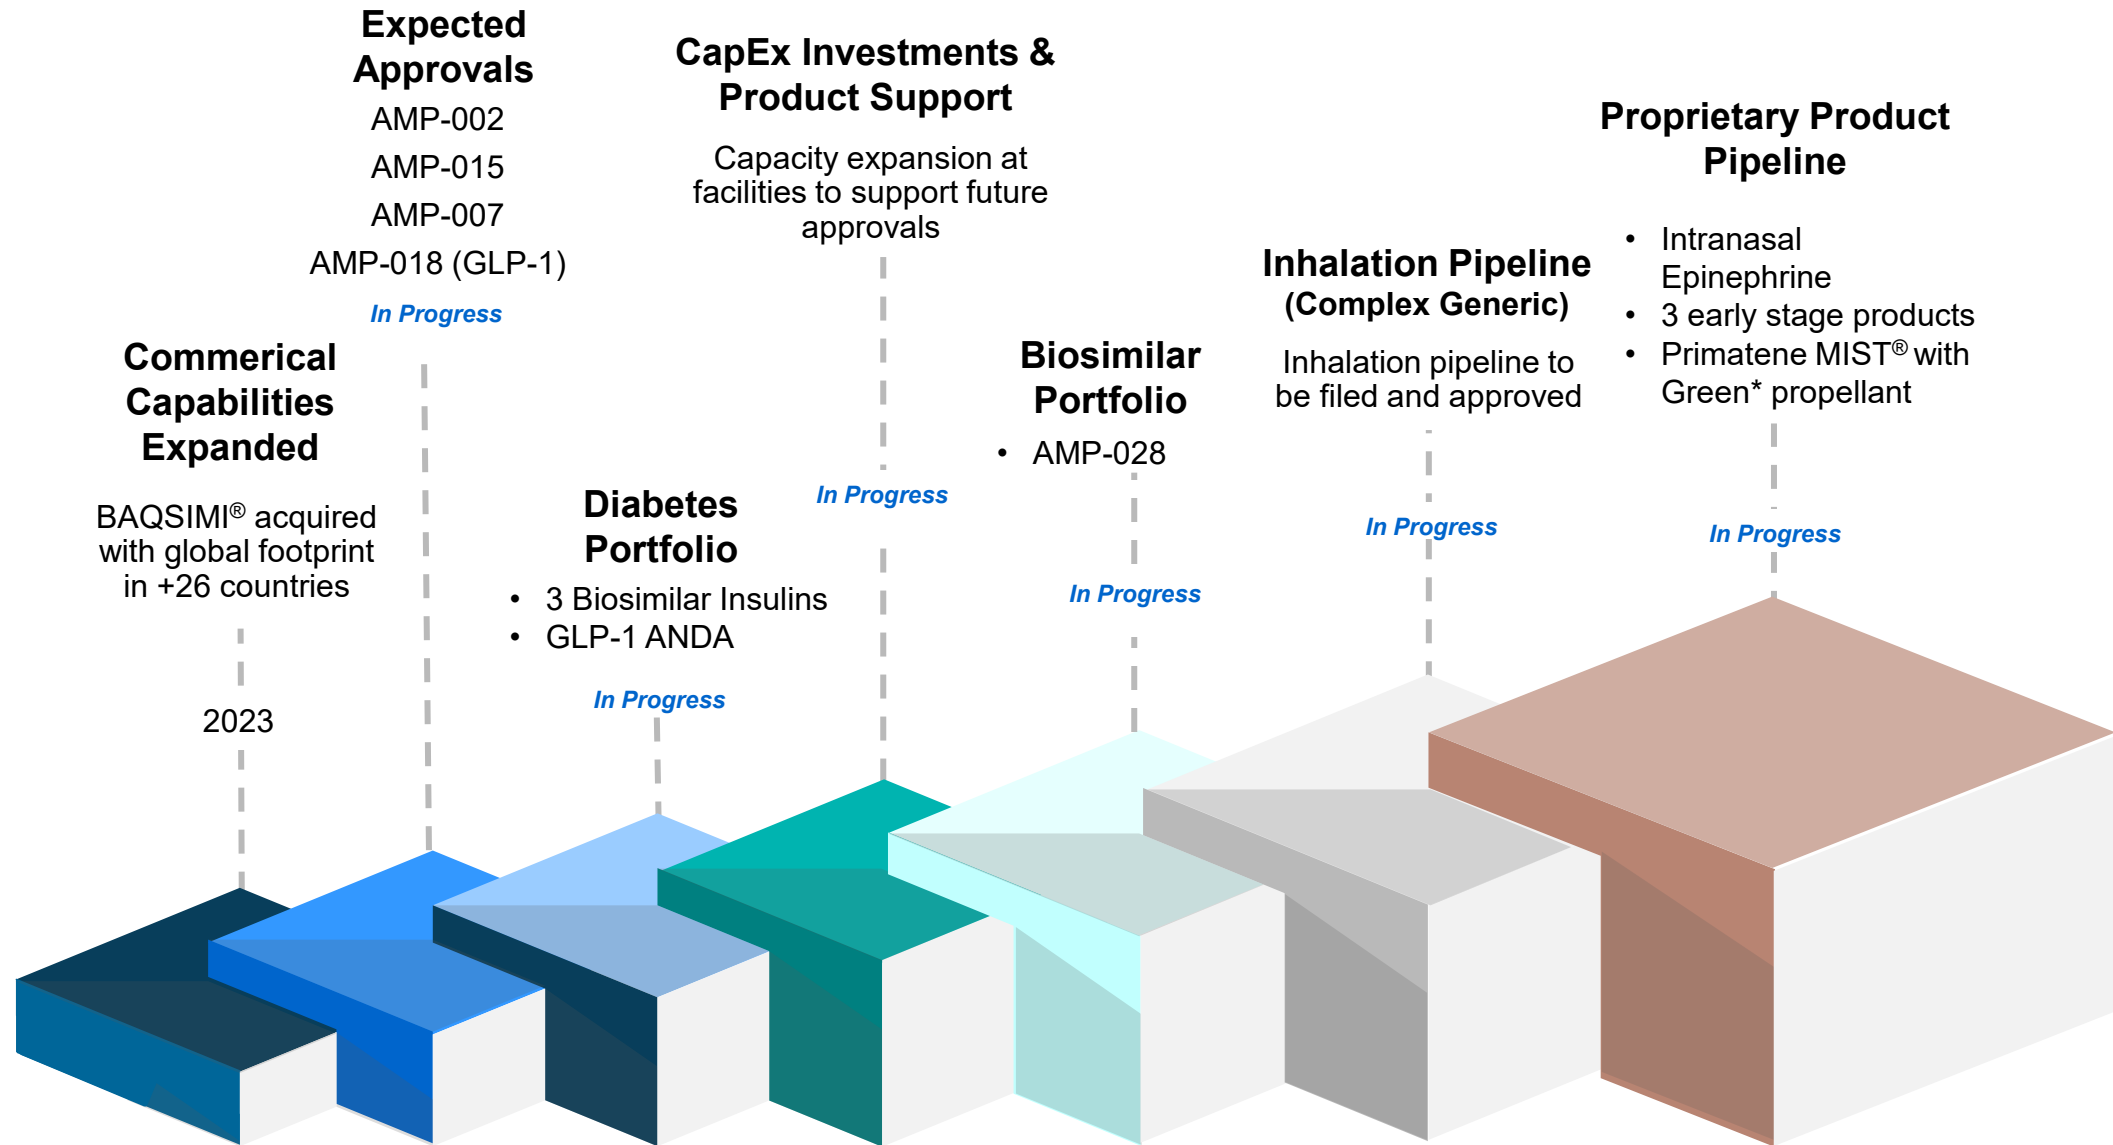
Commerical Capabilities Expanded

BAQSIMI® acquired with global footprint in +26 countries

2023

Expected Approvals

AMP-002

AMP-015

AMP-007

AMP-018 (GLP-1)

In Progress

Diabetes Portfolio

• 3 Biosimilar Insulins
• GLP-1 ANDA

In Progress

CapEx Investments & Product Support

Capacity expansion at facilities to support future approvals

In Progress

Biosimilar Portfolio

• AMP-028

In Progress

Inhalation Pipeline (Complex Generic)

Inhalation pipeline to be filed and approved

In Progress

Proprietary Product Pipeline

• Intranasal Epinephrine
• 3 early stage products
• Primatene MIST® with Green* propellant

In Progress